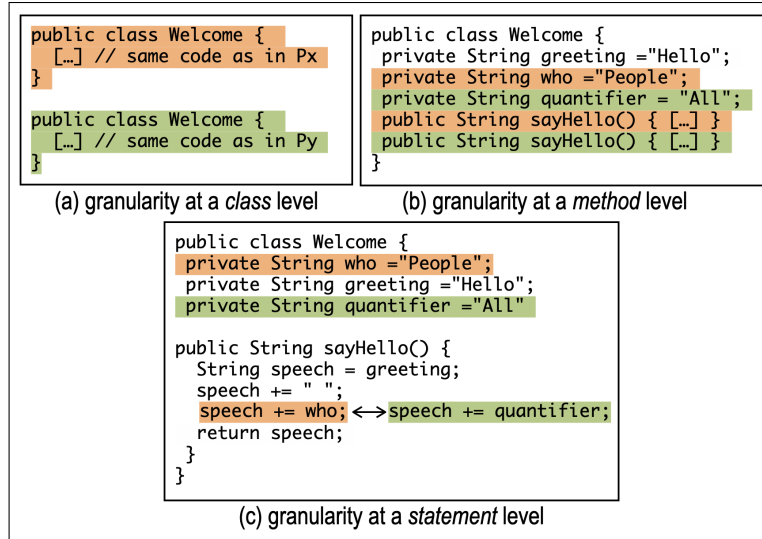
public class Welcome {
  [...] // same code as in Px
}

public class Welcome {
  [...] // same code as in Py
}

(a) granularity at a class level

public class Welcome {
 private String greeting ="Hello";
 private String who ="People";
 private String quantifier = "All";
 public String sayHello() { [...] }
 public String sayHello() { [...] }
}

(b) granularity at a method level

public class Welcome {
 private String who ="People";
 private String greeting ="Hello";
 private String quantifier ="All"

public String sayHello() {
  String speech = greeting;
  speech += " ";
  speech += who; ⟷ speech += quantifier;
  return speech;
 }
}

(c) granularity at a statement level